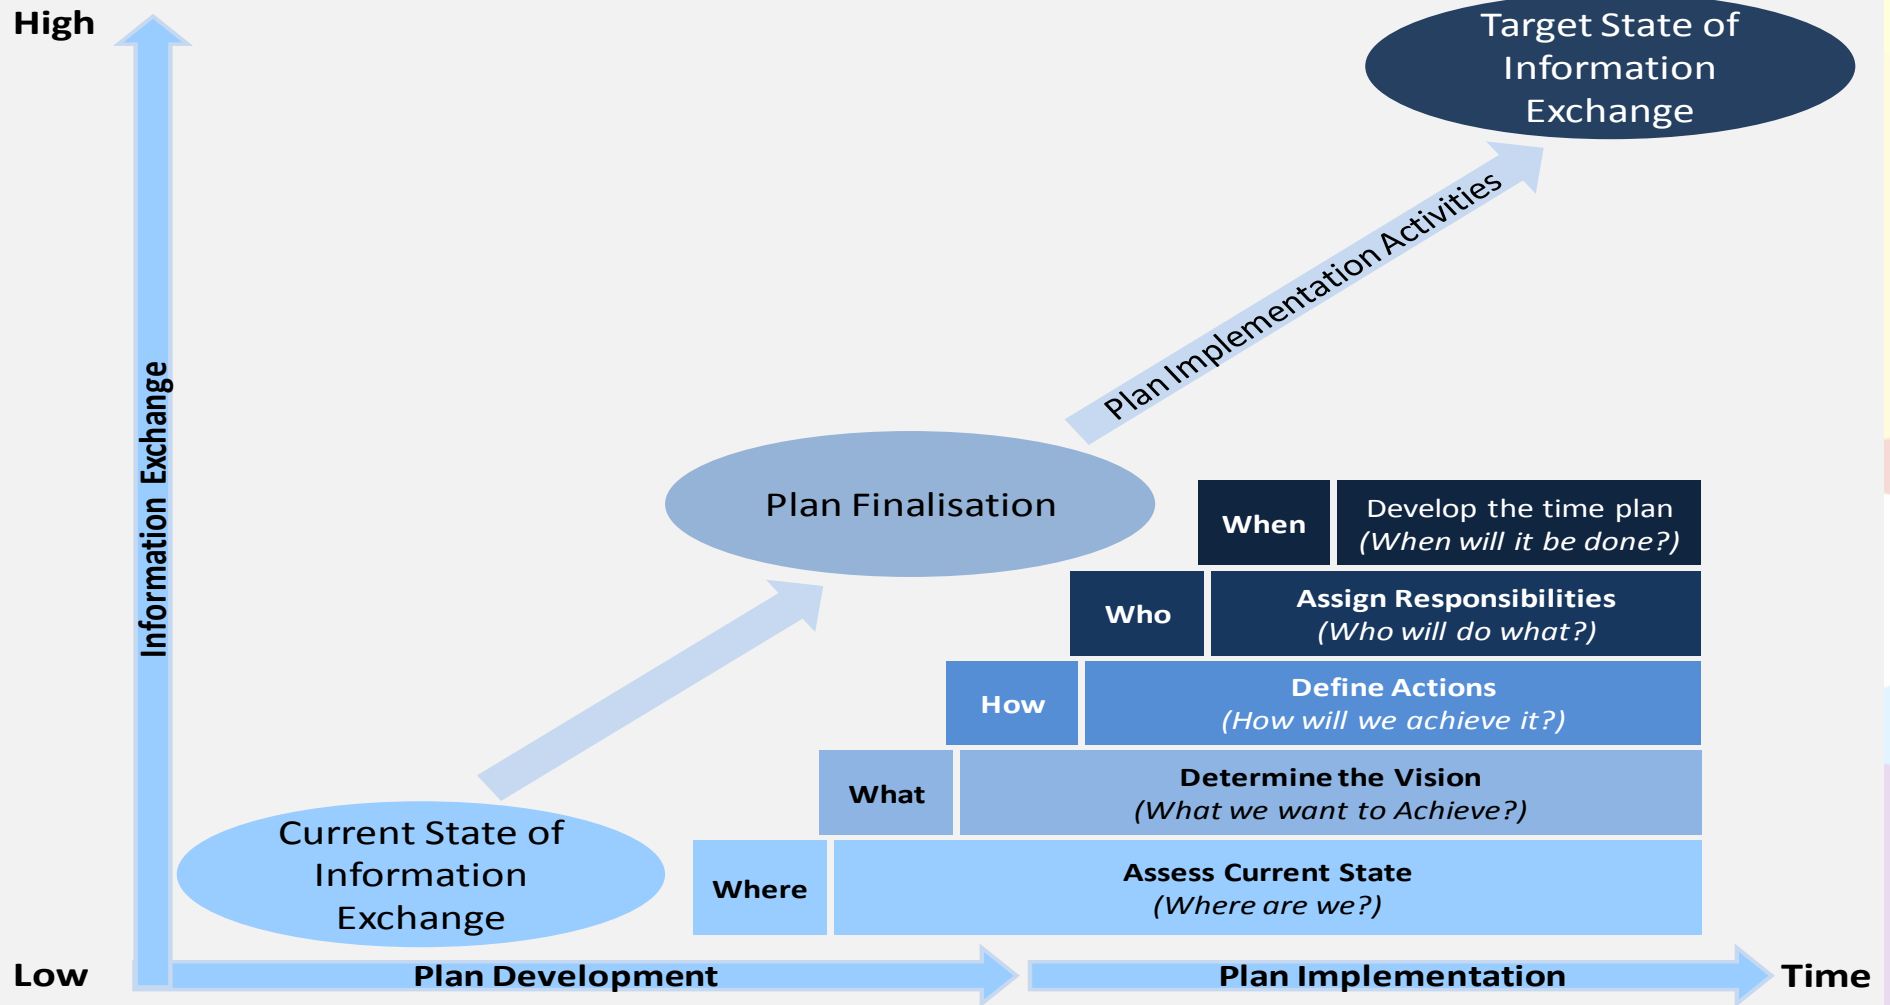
High

Information Exchange

Target State of Information Exchange

Plan Implementation Activities

Plan Finalisation

When

Develop the time plan
(When will it be done?)

Who

Assign Responsibilities
(Who will do what?)

How

Define Actions
(How will we achieve it?)

What

Determine the Vision
(What we want to Achieve?)

Current State of Information Exchange

Where

Assess Current State
(Where are we?)

Low

Plan Development

Plan Implementation

Time